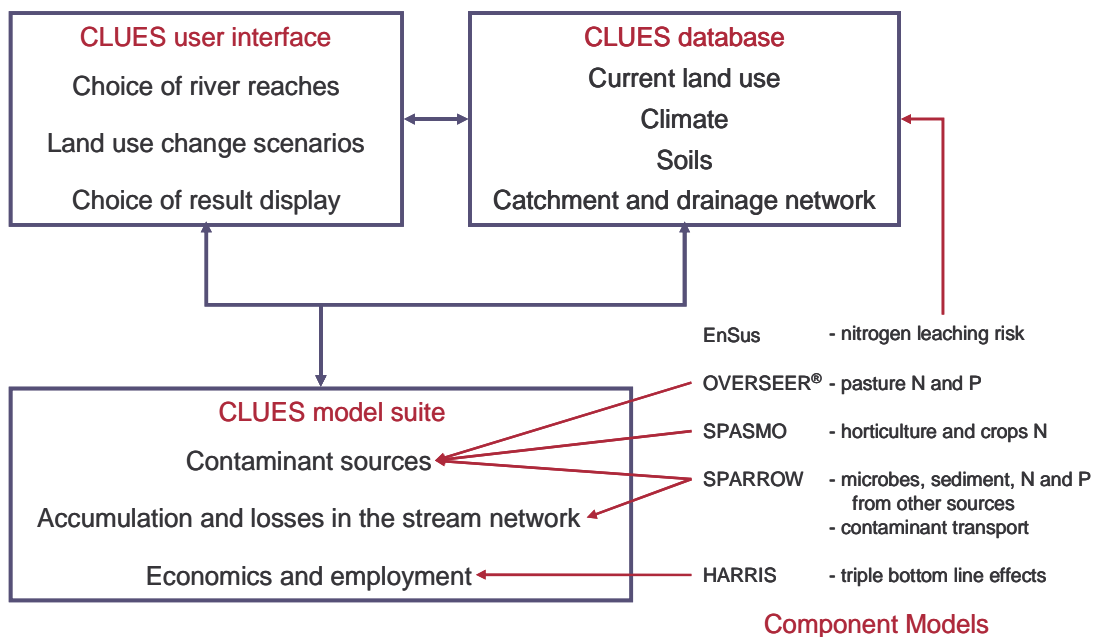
CLUES user interface

Choice of river reaches

Land use change scenarios

Choice of result display

CLUES database

Current land use

Climate

Soils

Catchment and drainage network

EnSus - nitrogen leaching risk

OVERSEER® - pasture N and P

SPASMO - horticulture and crops N

SPARROW - microbes, sediment, N and P from other sources
- contaminant transport

HARRIS - triple bottom line effects

CLUES model suite

Contaminant sources

Accumulation and losses in the stream network

Economics and employment

Component Models